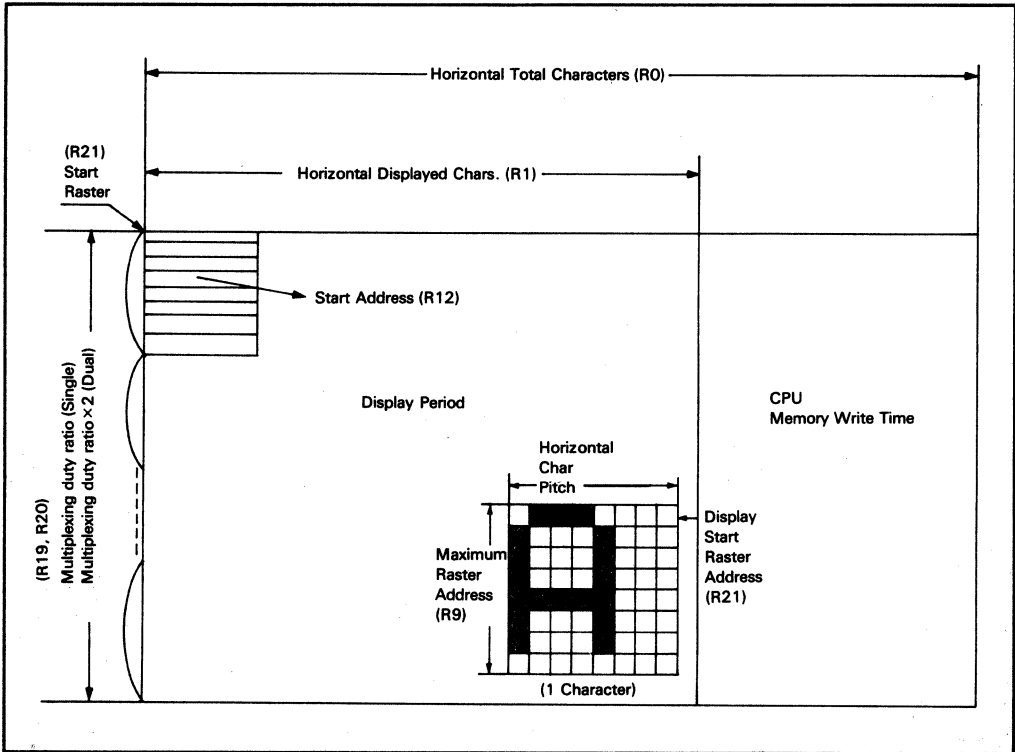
Horizontal Total Characters (R0)

(R21)
Start
Raster

Horizontal Displayed Chars. (R1)

Start Address (R12)

(R19, R20)
Multiplexing duty ratio (Single)
Multiplexing duty ratio×2 (Dual)

Display Period

CPU
Memory Write Time

Horizontal
Char
Pitch

Display
Start
Raster
Address
(R21)

Maximum
Raster
Address
(R9)

(1 Character)